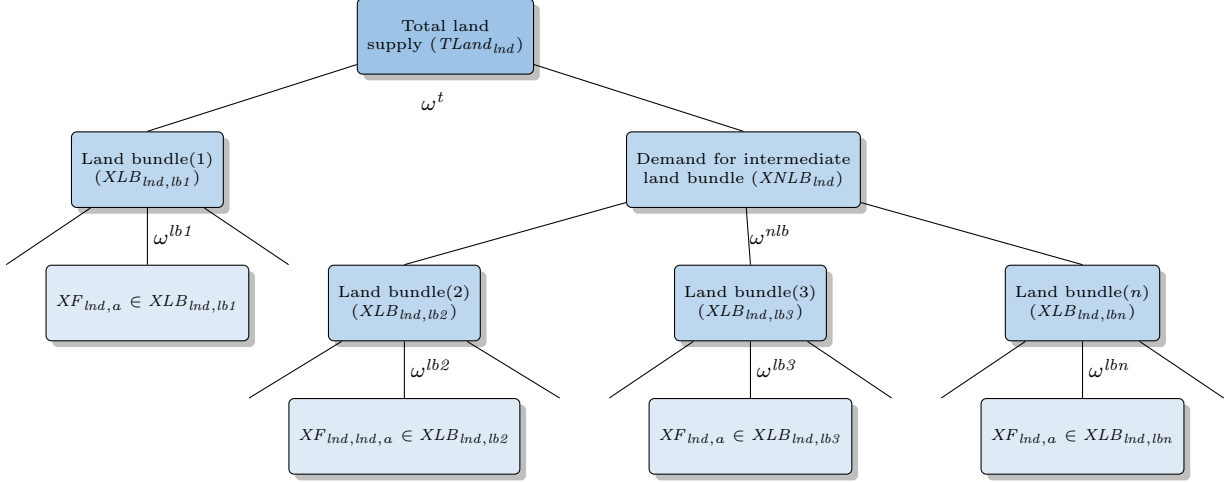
Total land supply ($TLand_{lnd}$)

$\omega^{t}$

Land bundle(1) ($XLB_{lnd,lb1}$)

Demand for intermediate land bundle ($XNLB_{lnd}$)

$\omega^{lb1}$

$\omega^{nlb}$

$XF_{lnd,a} \in XLB_{lnd,lb1}$

Land bundle(2) ($XLB_{lnd,lb2}$)

Land bundle(3) ($XLB_{lnd,lb3}$)

Land bundle($n$) ($XLB_{lnd,lbn}$)

$\omega^{lb2}$

$\omega^{lb3}$

$\omega^{lbn}$

$XF_{lnd,lnd,a} \in XLB_{lnd,lb2}$

$XF_{lnd,a} \in XLB_{lnd,lb3}$

$XF_{lnd,a} \in XLB_{lnd,lbn}$